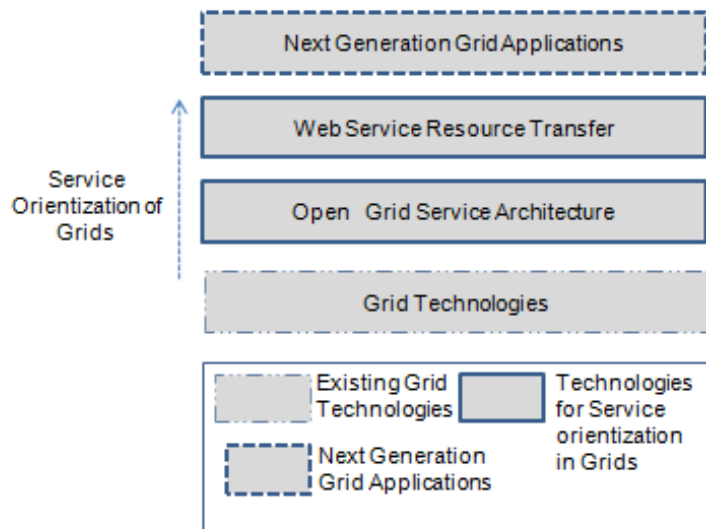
Next Generation Grid Applications

Web Service Resource Transfer

Service Orientization of Grids

Open Grid Service Architecture

Grid Technologies

Existing Grid Technologies

Technologies for Service orientization in Grids

Next Generation Grid Applications